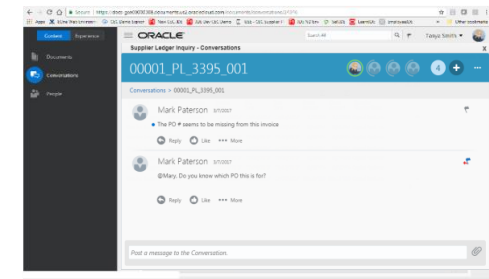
Secure | https://docs-gse00000308.documents.us2.oraclecloud.com/documents/conversations/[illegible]

Apps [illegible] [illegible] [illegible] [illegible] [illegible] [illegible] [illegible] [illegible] Other bookmarks

Content Experience

Documents

Conversations

People

ORACLE

Search All

Tanya Smith

Supplier Ledger Inquiry - Conversations

00001_PL_3395_001

4

Conversations > 00001_PL_3395_001

Mark Paterson 6/7/2017

The PO # seems to be missing from this invoice

Reply Like More

Mark Paterson 6/7/2017

@Mary, Do you know which PO this is for?

Reply Like More

Post a message to the Conversation.